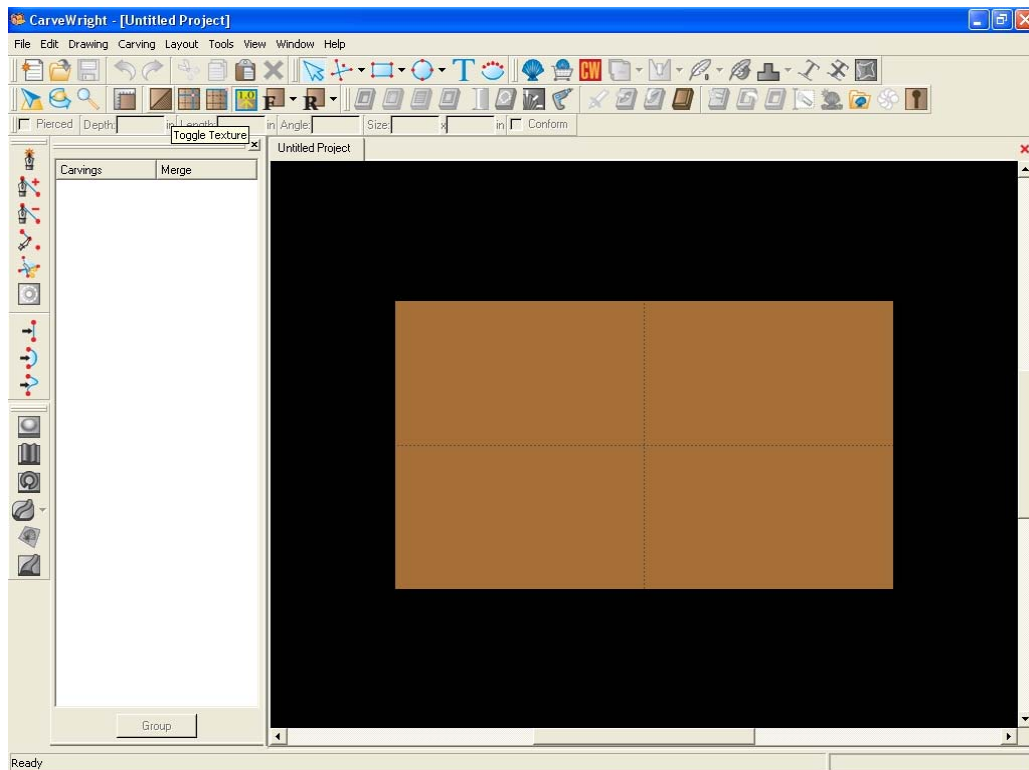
CarveWright - [Untitled Project]

File Edit Drawing Carving Layout Tools View Window Help

CW

F R

Pierced Depth: in Length: in Angle: Size: x in Conform

Toggle Texture

Carvings | Merge

Group

Untitled Project

Ready